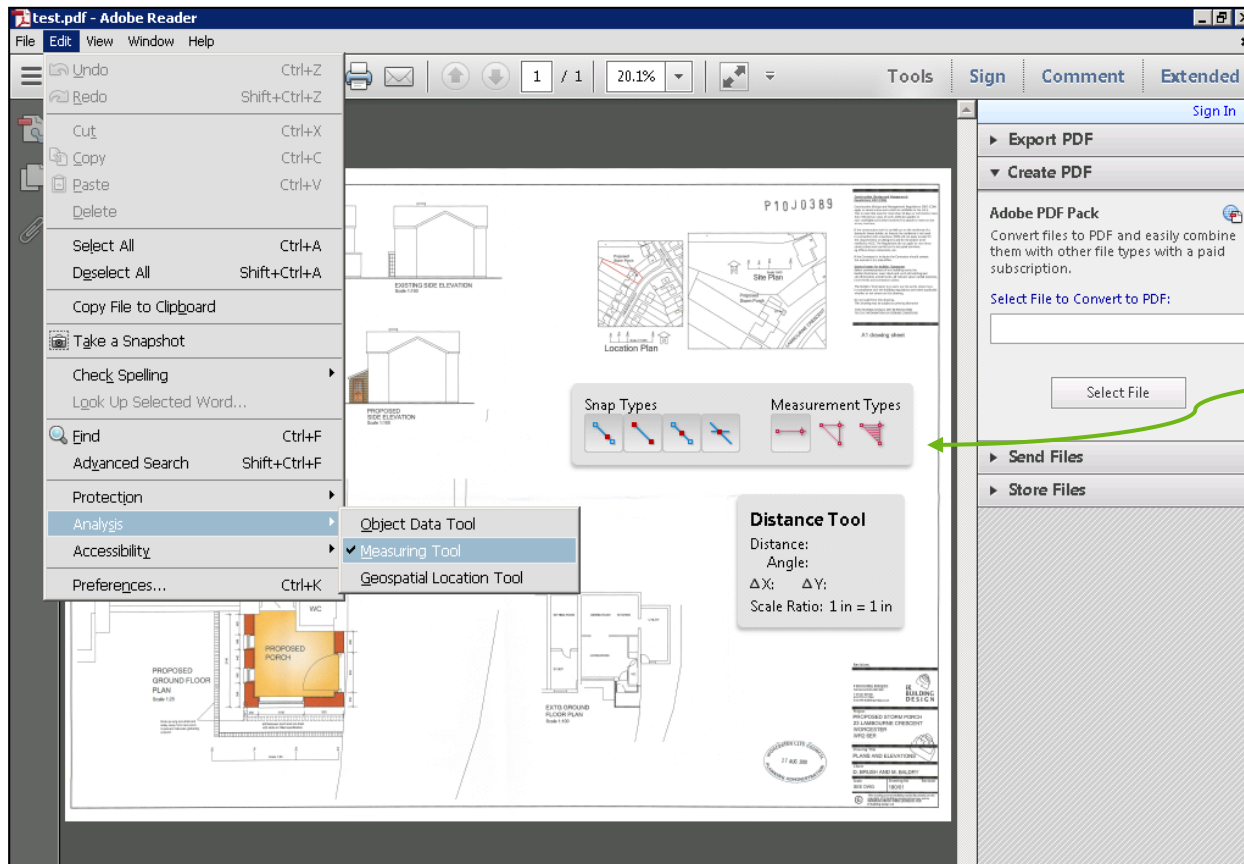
test.pdf - Adobe Reader

File Edit View Window Help

Undo Ctrl+Z
Redo Shift+Ctrl+Z
Cut Ctrl+X
Copy Ctrl+C
Paste Ctrl+V
Delete
Select All Ctrl+A
Deselect All Shift+Ctrl+A
Copy File to Clipboard
Take a Snapshot
Check Spelling
Look Up Selected Word...
Find Ctrl+F
Advanced Search Shift+Ctrl+F
Protection
Analysis
Accessibility
Preferences... Ctrl+K

Object Data Tool
Measuring Tool
Geospatial Location Tool

1 / 1 20.1%

Tools Sign Comment Extended

Sign In

Export PDF
Create PDF
Adobe PDF Pack
Convert files to PDF and easily combine them with other file types with a paid subscription.
Select File to Convert to PDF:
Select File
Send Files
Store Files

P10J0389

EXISTING SIDE ELEVATION

PROPOSED SIDE ELEVATION

Location Plan

Site Plan

A1 drawing sheet

Snap Types
Measurement Types

Distance Tool
Distance:
Angle:
ΔX: ΔY:
Scale Ratio: 1 in = 1 in

WC
PROPOSED PORCH
PROPOSED GROUND FLOOR PLAN
EXTG GROUND FLOOR PLAN

BUILDING DESIGN
PROPOSED STORM PORCH
PLANS AND ELEVATIONS